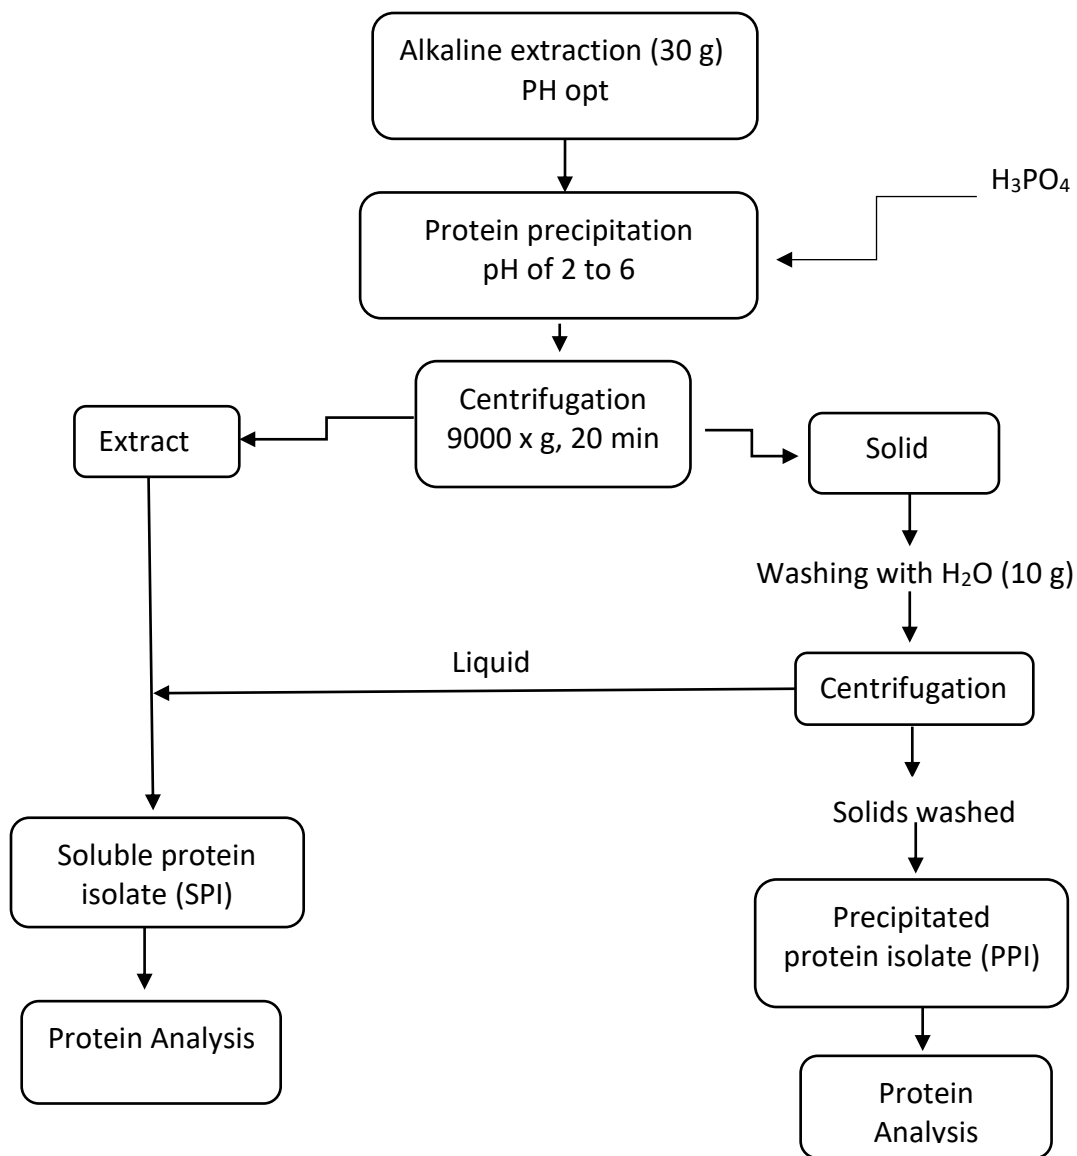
Alkaline extraction (30 g)
PH opt

$H_3PO_4$

Protein precipitation
pH of 2 to 6

Extract

Centrifugation
9000 x g, 20 min

Solid

Washing with $H_2O$ (10 g)

Liquid

Centrifugation

Solids washed

Soluble protein isolate (SPI)

Precipitated protein isolate (PPI)

Protein Analysis

Protein Analysis